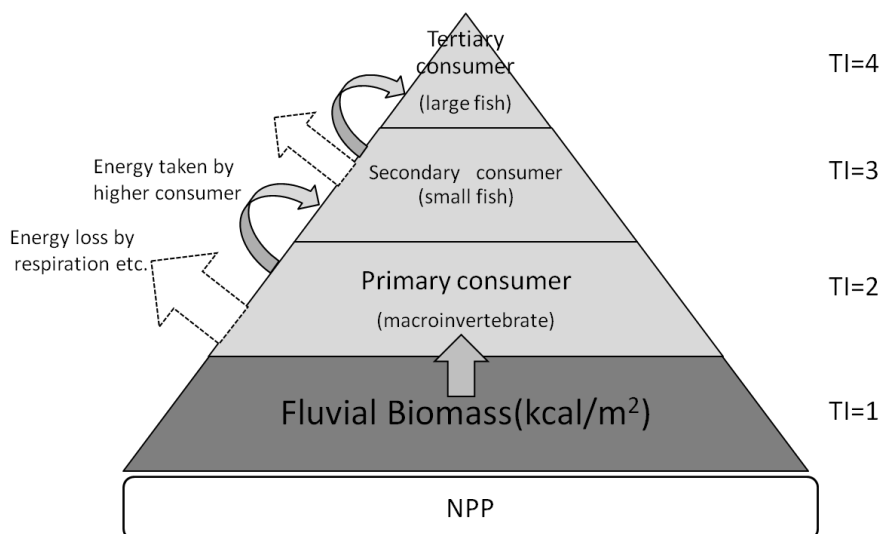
Tertiary consumer
(large fish)

TI=4

Energy taken by higher consumer

Secondary consumer
(small fish)

TI=3

Energy loss by respiration etc.

Primary consumer
(macroinvertebrate)

TI=2

Fluvial Biomass(kcal/m$^2$)

TI=1

NPP